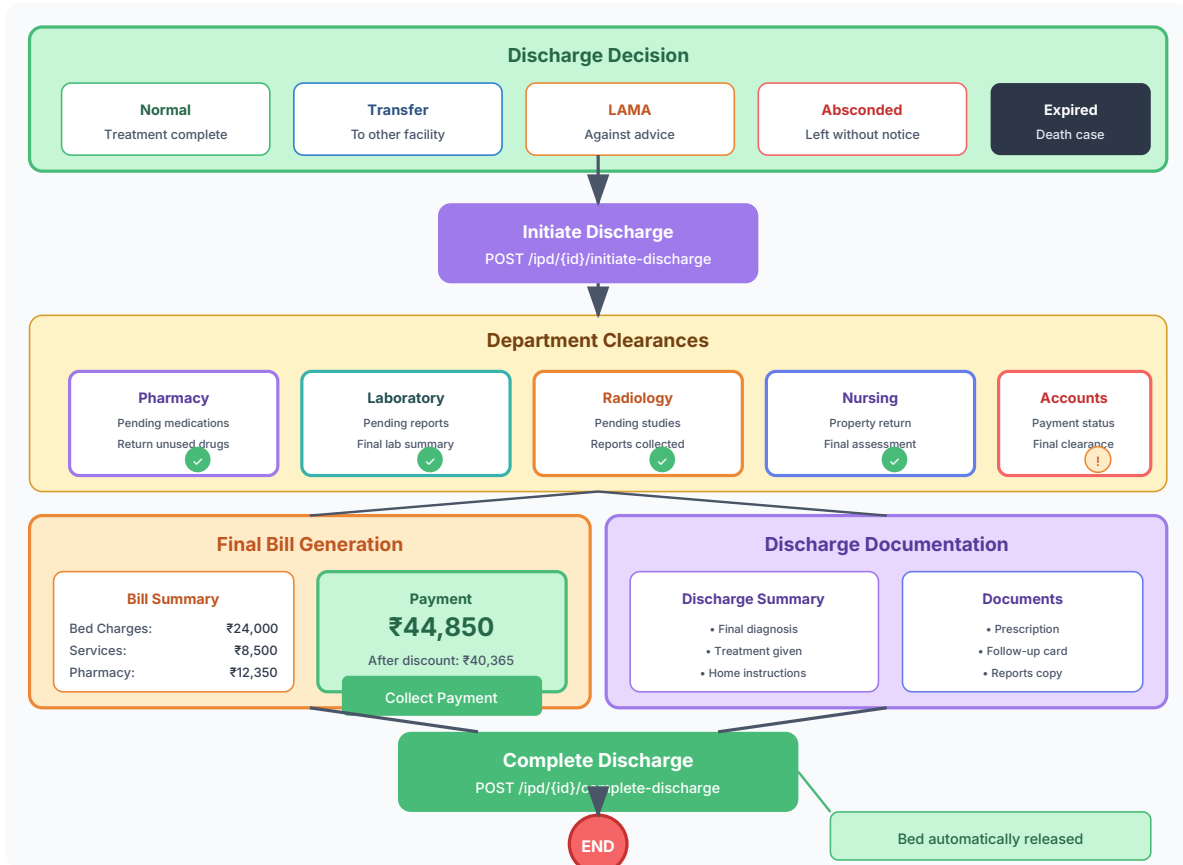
Discharge Decision

Normal
Treatment complete

Transfer
To other facility

LAMA
Against advice

Absconded
Left without notice

Expired
Death case

Initiate Discharge
POST /ipd/{id}/initiate-discharge

Department Clearances

Pharmacy
Pending medications
Return unused drugs

Laboratory
Pending reports
Final lab summary

Radiology
Pending studies
Reports collected

Nursing
Property return
Final assessment

Accounts
Payment status
Final clearance
!

Final Bill Generation

Bill Summary

| | |
|---|---|
| Bed Charges: | ₹24,000 |
| Services: | ₹8,500 |
| Pharmacy: | ₹12,350 |

Payment
₹44,850
After discount: ₹40,365

Collect Payment

Discharge Documentation

Discharge Summary
• Final diagnosis
• Treatment given
• Home instructions

Documents
• Prescription
• Follow-up card
• Reports copy

Complete Discharge
POST /ipd/{id}/complete-discharge

Bed automatically released

END